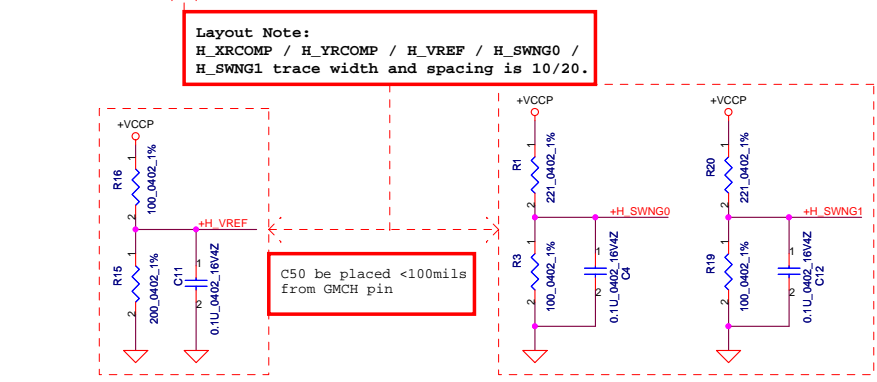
Layout Note:
H_XRCOMP / H_YRCOMP / H_VREF / H_SWNG0 / H_SWNG1 trace width and spacing is 10/20.

+VCCP

R16
1
100_0402_1%
2

+H_VREF

R15
1
200_0402_1%
2

C11
1
0.1U_0402_16V4Z
2

C50 be placed <100mils from GMCH pin

+VCCP

R1
1
221_0402_1%
2

+H_SWNG0

R3
1
100_0402_1%
2

1
0.1U_0402_16V4Z
C4
2

+VCCP

R20
1
221_0402_1%
2

+H_SWNG1

R19
1
100_0402_1%
2

1
0.1U_0402_16V4Z
C12
2